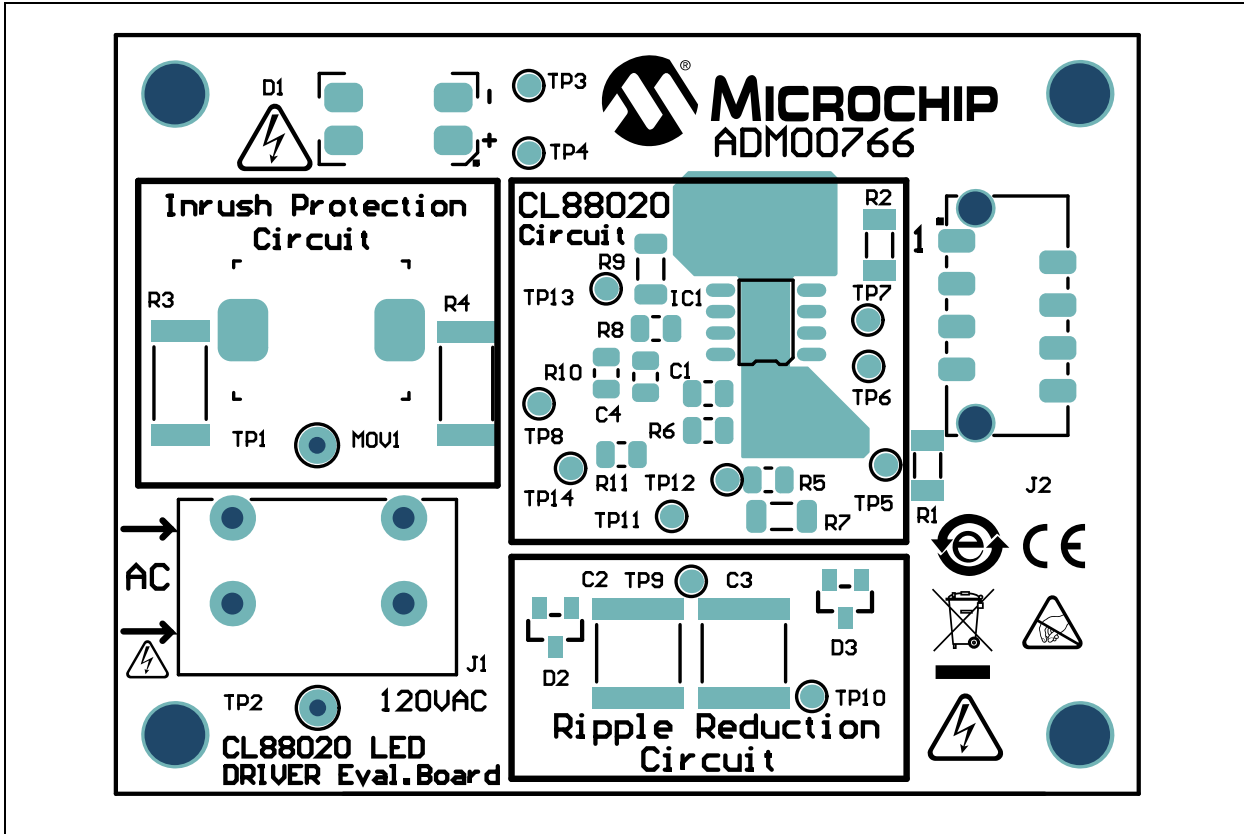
D1

TP3

TP4

MICROCHIP
ADM00766

Inrush Protection Circuit

R3

R4

TP1

MOV1

CL88020 Circuit

R9

TP13

IC1

R8

R10

C1

C4

TP8

R6

TP14

R11

TP12

R5

TP11

R7

R2

TP7

TP6

TP5

1

R1

J2

AC

J1

TP2

120VAC

CL88020 LED DRIVER Eval.Board

C2

TP9

C3

D2

D3

TP10

Ripple Reduction Circuit

CE